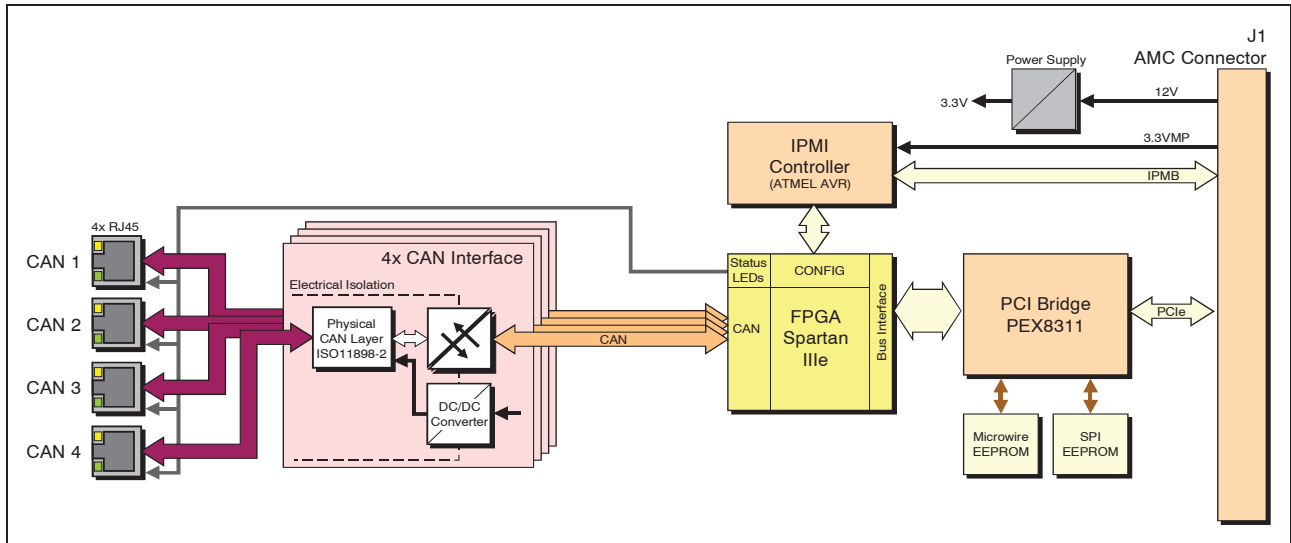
J1
AMC Connector

Power Supply

3.3V

12V

3.3VMP

IPMI
Controller
(ATMEL AVR)

IPMB

4x RJ45

CAN 1

CAN 2

CAN 3

CAN 4

4x CAN Interface

Electrical Isolation

Physical
CAN Layer
ISO11898-2

DC/DC
Converter

CAN

Status
LEDs

CONFIG

CAN

FPGA
Spartan
IIIe

Bus Interface

PCI Bridge
PEX8311

PCIe

Microwire
EEPROM

SPI
EEPROM